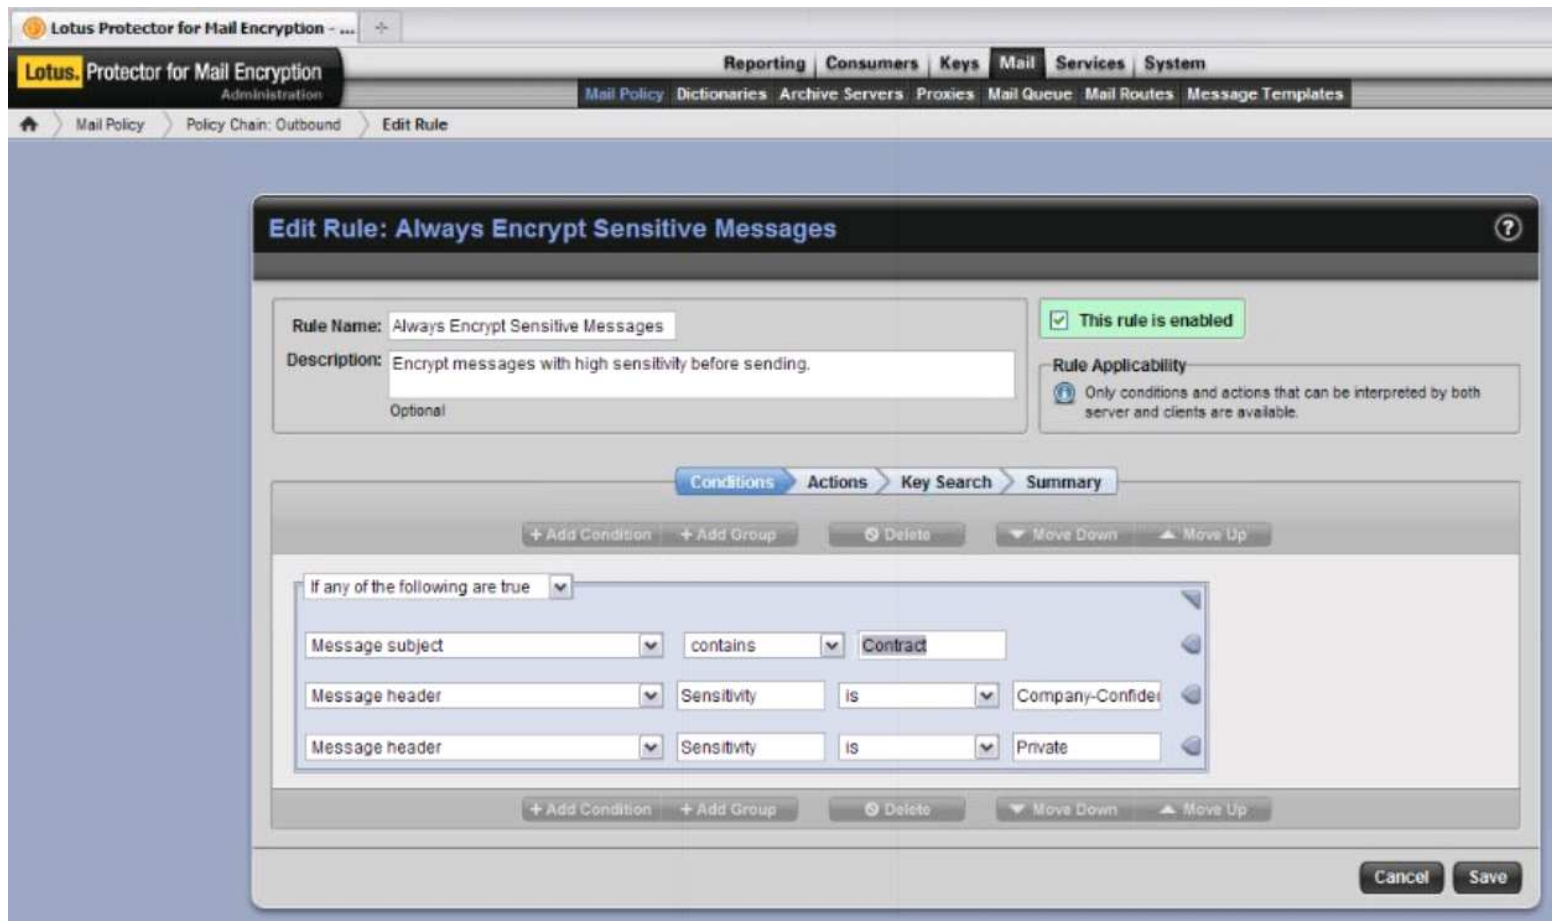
Lotus Protector for Mail Encryption - ...

Lotus. Protector for Mail Encryption
Administration

Reporting | Consumers | Keys | Mail | Services | System

Mail Policy Dictionaries Archive Servers Proxies Mail Queue Mail Routes Message Templates

Mail Policy > Policy Chain: Outbound > Edit Rule

Edit Rule: Always Encrypt Sensitive Messages

?

Rule Name: Always Encrypt Sensitive Messages

Description: Encrypt messages with high sensitivity before sending.

Optional

This rule is enabled

Rule Applicability

Only conditions and actions that can be interpreted by both server and clients are available.

Conditions Actions Key Search Summary

+ Add Condition + Add Group Delete Move Down Move Up

If any of the following are true

Message subject contains Contract

Message header Sensitivity is Company-Confide

Message header Sensitivity is Private

+ Add Condition + Add Group Delete Move Down Move Up

Cancel Save